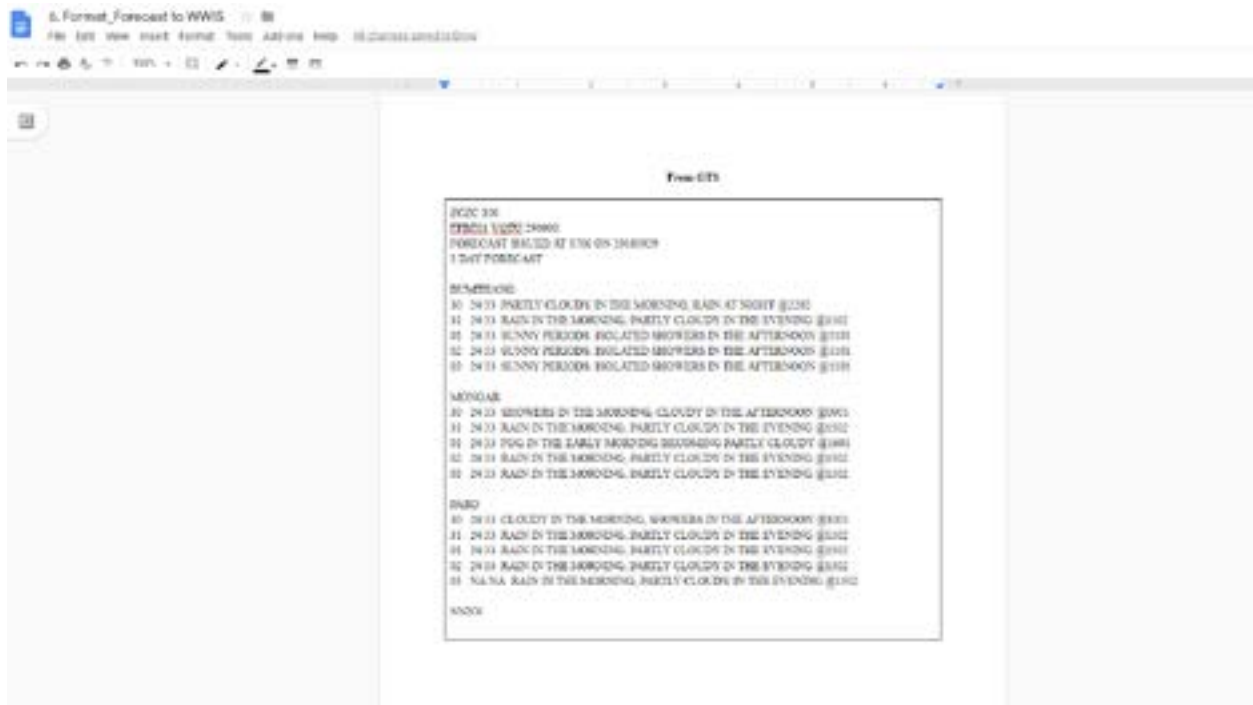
6. Format_Forecast to WWIS

File Edit View Insert Format Tools Add-ons Help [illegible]

100%

From GTS

ZCZC 330
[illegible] 290000
FORECAST ISSUED AT 1700 ON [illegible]
5 DAY FORECAST

BUMTHANG
30 24 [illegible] PARTLY CLOUDY IN THE MORNING, RAIN AT NIGHT @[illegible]
31 24 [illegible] RAIN IN THE MORNING, PARTLY CLOUDY IN THE EVENING @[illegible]
01 24 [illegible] SUNNY PERIODS, ISOLATED SHOWERS IN THE AFTERNOON @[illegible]
02 24 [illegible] SUNNY PERIODS, ISOLATED SHOWERS IN THE AFTERNOON @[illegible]
03 24 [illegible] SUNNY PERIODS, ISOLATED SHOWERS IN THE AFTERNOON @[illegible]

MONGAR
30 24 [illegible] SHOWERS IN THE MORNING, CLOUDY IN THE AFTERNOON @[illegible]
31 24 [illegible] RAIN IN THE MORNING, PARTLY CLOUDY IN THE EVENING @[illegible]
01 24 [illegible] FOG IN THE EARLY MORNING BECOMING PARTLY CLOUDY @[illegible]
02 24 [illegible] RAIN IN THE MORNING, PARTLY CLOUDY IN THE EVENING @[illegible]
03 24 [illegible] RAIN IN THE MORNING, PARTLY CLOUDY IN THE EVENING @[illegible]

PARO
30 24 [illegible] CLOUDY IN THE MORNING, SHOWERS IN THE AFTERNOON @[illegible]
31 24 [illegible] RAIN IN THE MORNING, PARTLY CLOUDY IN THE EVENING @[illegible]
01 24 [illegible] RAIN IN THE MORNING, PARTLY CLOUDY IN THE EVENING @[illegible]
02 24 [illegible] RAIN IN THE MORNING, PARTLY CLOUDY IN THE EVENING @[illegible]
03 NA NA RAIN IN THE MORNING, PARTLY CLOUDY IN THE EVENING @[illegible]

NNNN